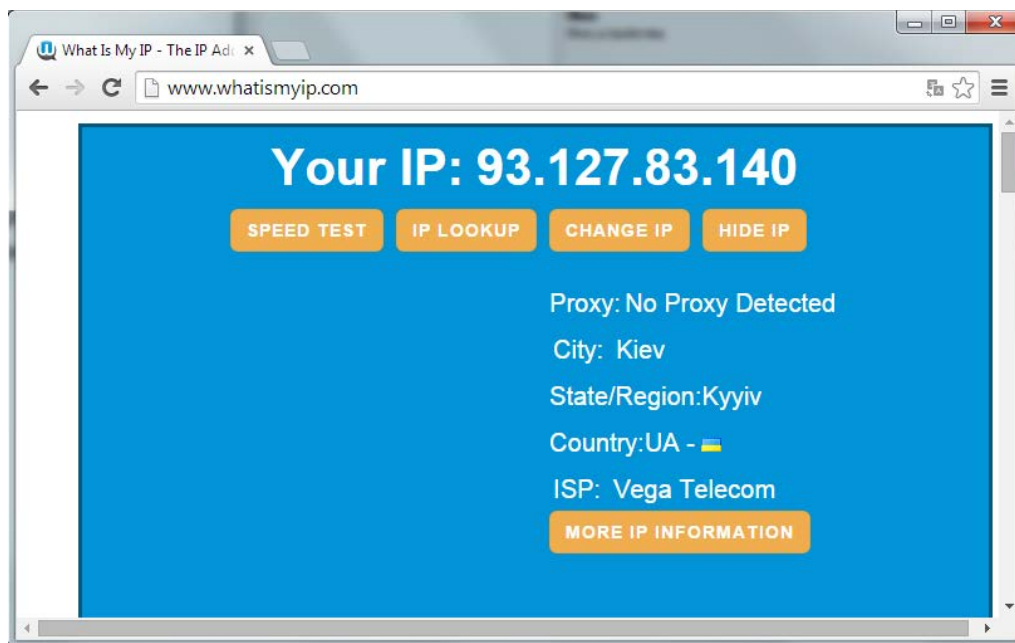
What Is My IP - The IP Ad ×

www.whatismyip.com

Your IP: 93.127.83.140

SPEED TEST IP LOOKUP CHANGE IP HIDE IP

Proxy: No Proxy Detected

City: Kiev

State/Region:Kyyiv

Country:UA -

ISP: Vega Telecom

MORE IP INFORMATION